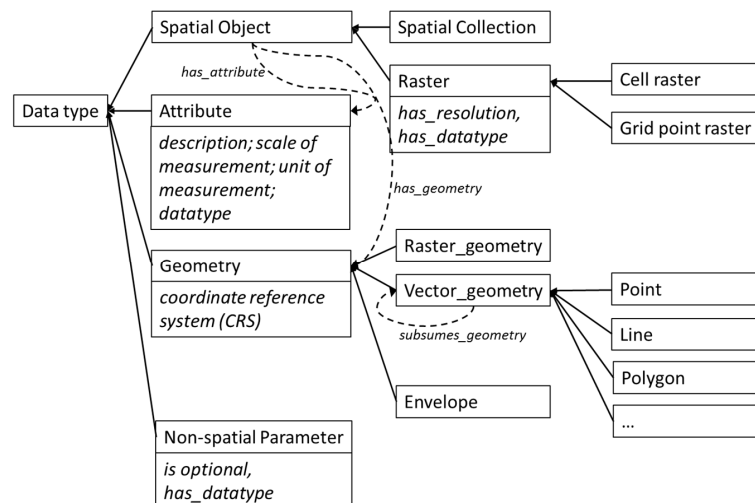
Spatial Object

Spatial Collection

has_attribute

Raster

has_resolution, has_datatype

Cell raster

Grid point raster

Data type

Attribute

description; scale of measurement; unit of measurement; datatype

has_geometry

Raster_geometry

Geometry

coordinate reference system (CRS)

Vector_geometry

subsumes_geometry

Point

Line

Polygon

…

Envelope

Non-spatial Parameter

is optional, has_datatype